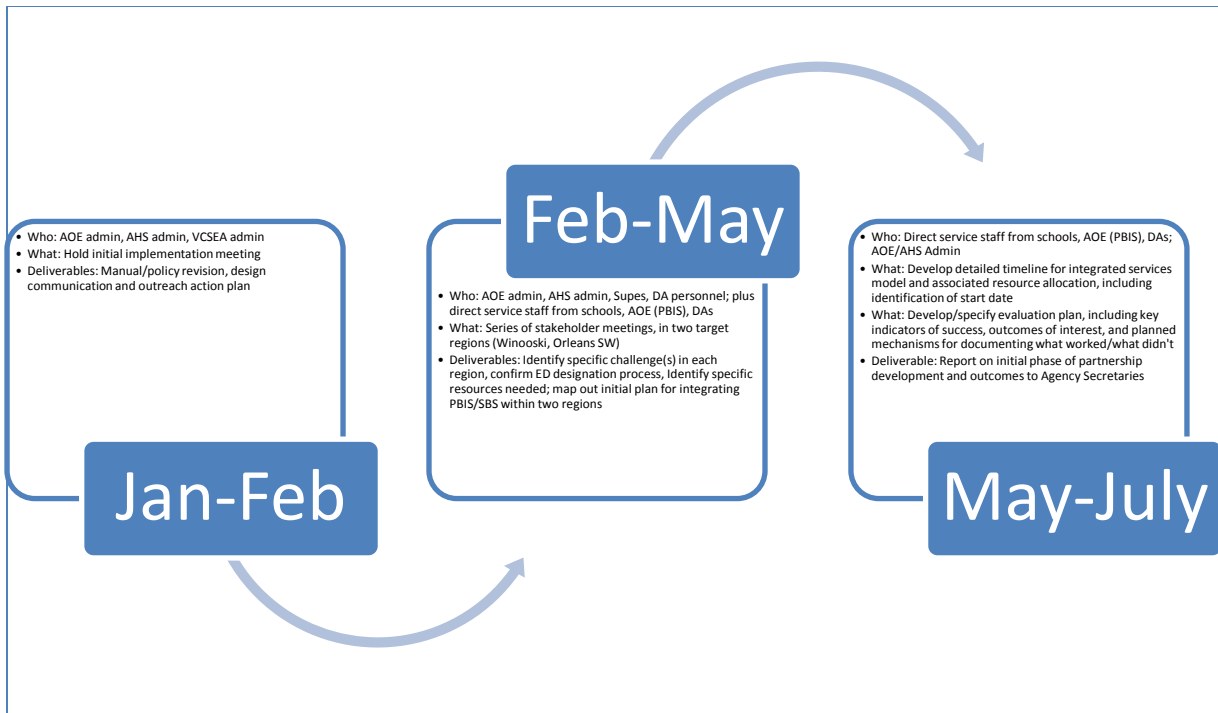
- Who: AOE admin, AHS admin, VCSEA admin
- What: Hold initial implementation meeting
- Deliverables: Manual/policy revision, design communication and outreach action plan

Jan-Feb

Feb-May

- Who: AOE admin, AHS admin, Supes, DA personnel; plus direct service staff from schools, AOE (PBIS), DAs
- What: Series of stakeholder meetings, in two target regions (Winooski, Orleans SW)
- Deliverables: Identify specific challenge(s) in each region, confirm ED designation process, Identify specific resources needed; map out initial plan for integrating PBIS/SBS within two regions

- Who: Direct service staff from schools, AOE (PBIS), DAs; AOE/AHS Admin
- What: Develop detailed timeline for integrated services model and associated resource allocation, including identification of start date
- What: Develop/specify evaluation plan, including key indicators of success, outcomes of interest, and planned mechanisms for documenting what worked/what didn't
- Deliverable: Report on initial phase of partnership development and outcomes to Agency Secretaries

May-July